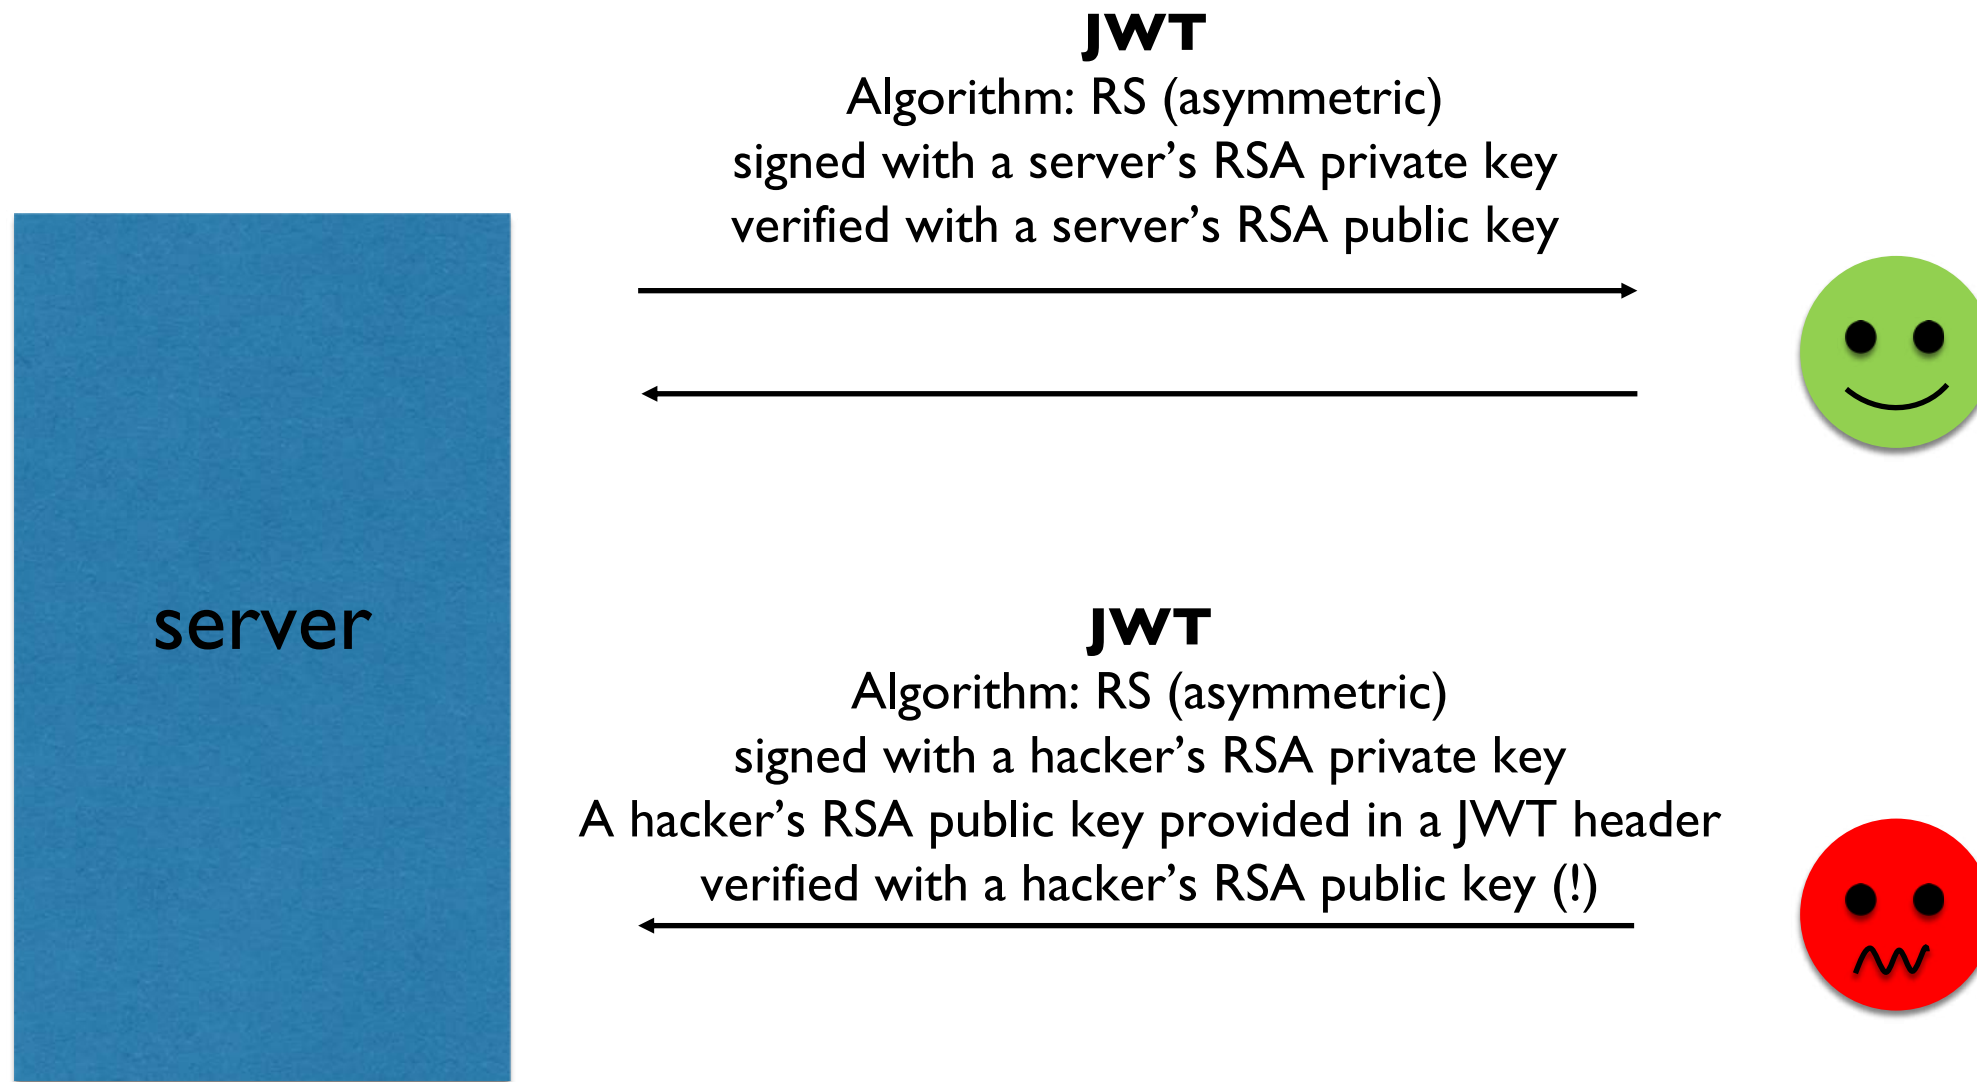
JWT
Algorithm: RS (asymmetric)
signed with a server’s RSA private key
verified with a server’s RSA public key

server

JWT
Algorithm: RS (asymmetric)
signed with a hacker’s RSA private key
A hacker’s RSA public key provided in a JWT header
verified with a hacker’s RSA public key (!)